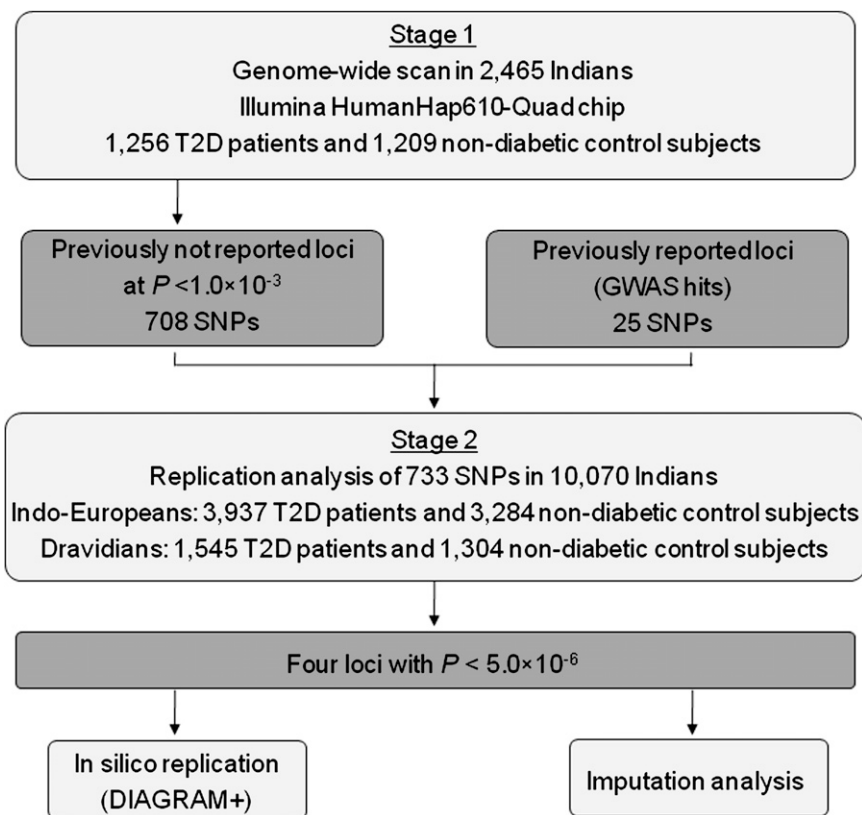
Stage 1
Genome-wide scan in 2,465 Indians
Illumina HumanHap610-Quad chip
1,256 T2D patients and 1,209 non-diabetic control subjects

Previously not reported loci
at $P < 1.0 \times 10^{-3}$
708 SNPs

Previously reported loci
(GWAS hits)
25 SNPs

Stage 2
Replication analysis of 733 SNPs in 10,070 Indians
Indo-Europeans: 3,937 T2D patients and 3,284 non-diabetic control subjects
Dravidians: 1,545 T2D patients and 1,304 non-diabetic control subjects

Four loci with $P < 5.0 \times 10^{-6}$

In silico replication
(DIAGRAM+)

Imputation analysis